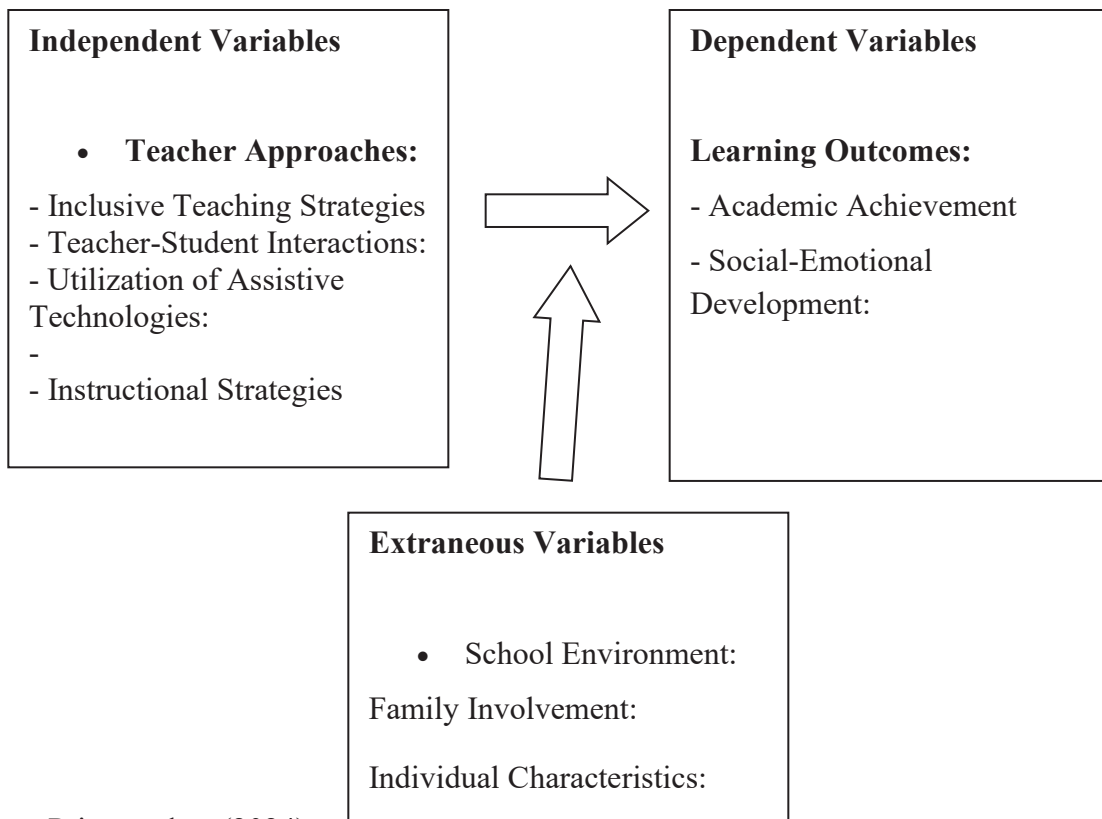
**Independent Variables**

- **Teacher Approaches:**

- Inclusive Teaching Strategies
- Teacher-Student Interactions:
- Utilization of Assistive Technologies:
-
- Instructional Strategies

**Dependent Variables**

**Learning Outcomes:**

- Academic Achievement
- Social-Emotional Development:

**Extraneous Variables**

- School Environment:

Family Involvement:

Individual Characteristics:

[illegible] (2024)